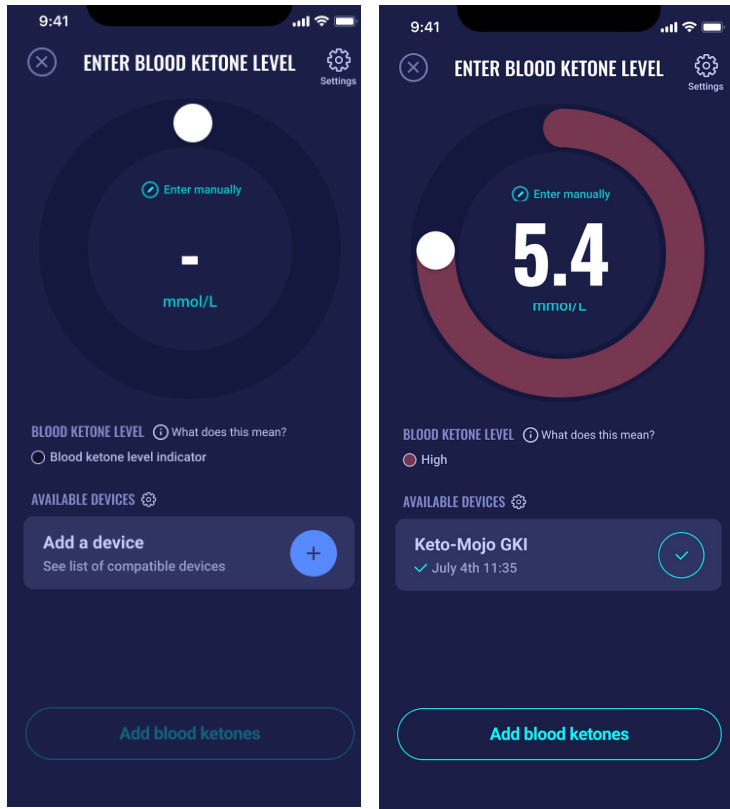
9:41

ENTER BLOOD KETONE LEVEL

Settings

Enter manually

-

mmol/L

BLOOD KETONE LEVEL What does this mean?

Blood ketone level indicator

AVAILABLE DEVICES

Add a device

See list of compatible devices

+

Add blood ketones

9:41

ENTER BLOOD KETONE LEVEL

Settings

Enter manually

5.4

mmol/L

BLOOD KETONE LEVEL What does this mean?

High

AVAILABLE DEVICES

Keto-Mojo GKI

July 4th 11:35

Add blood ketones